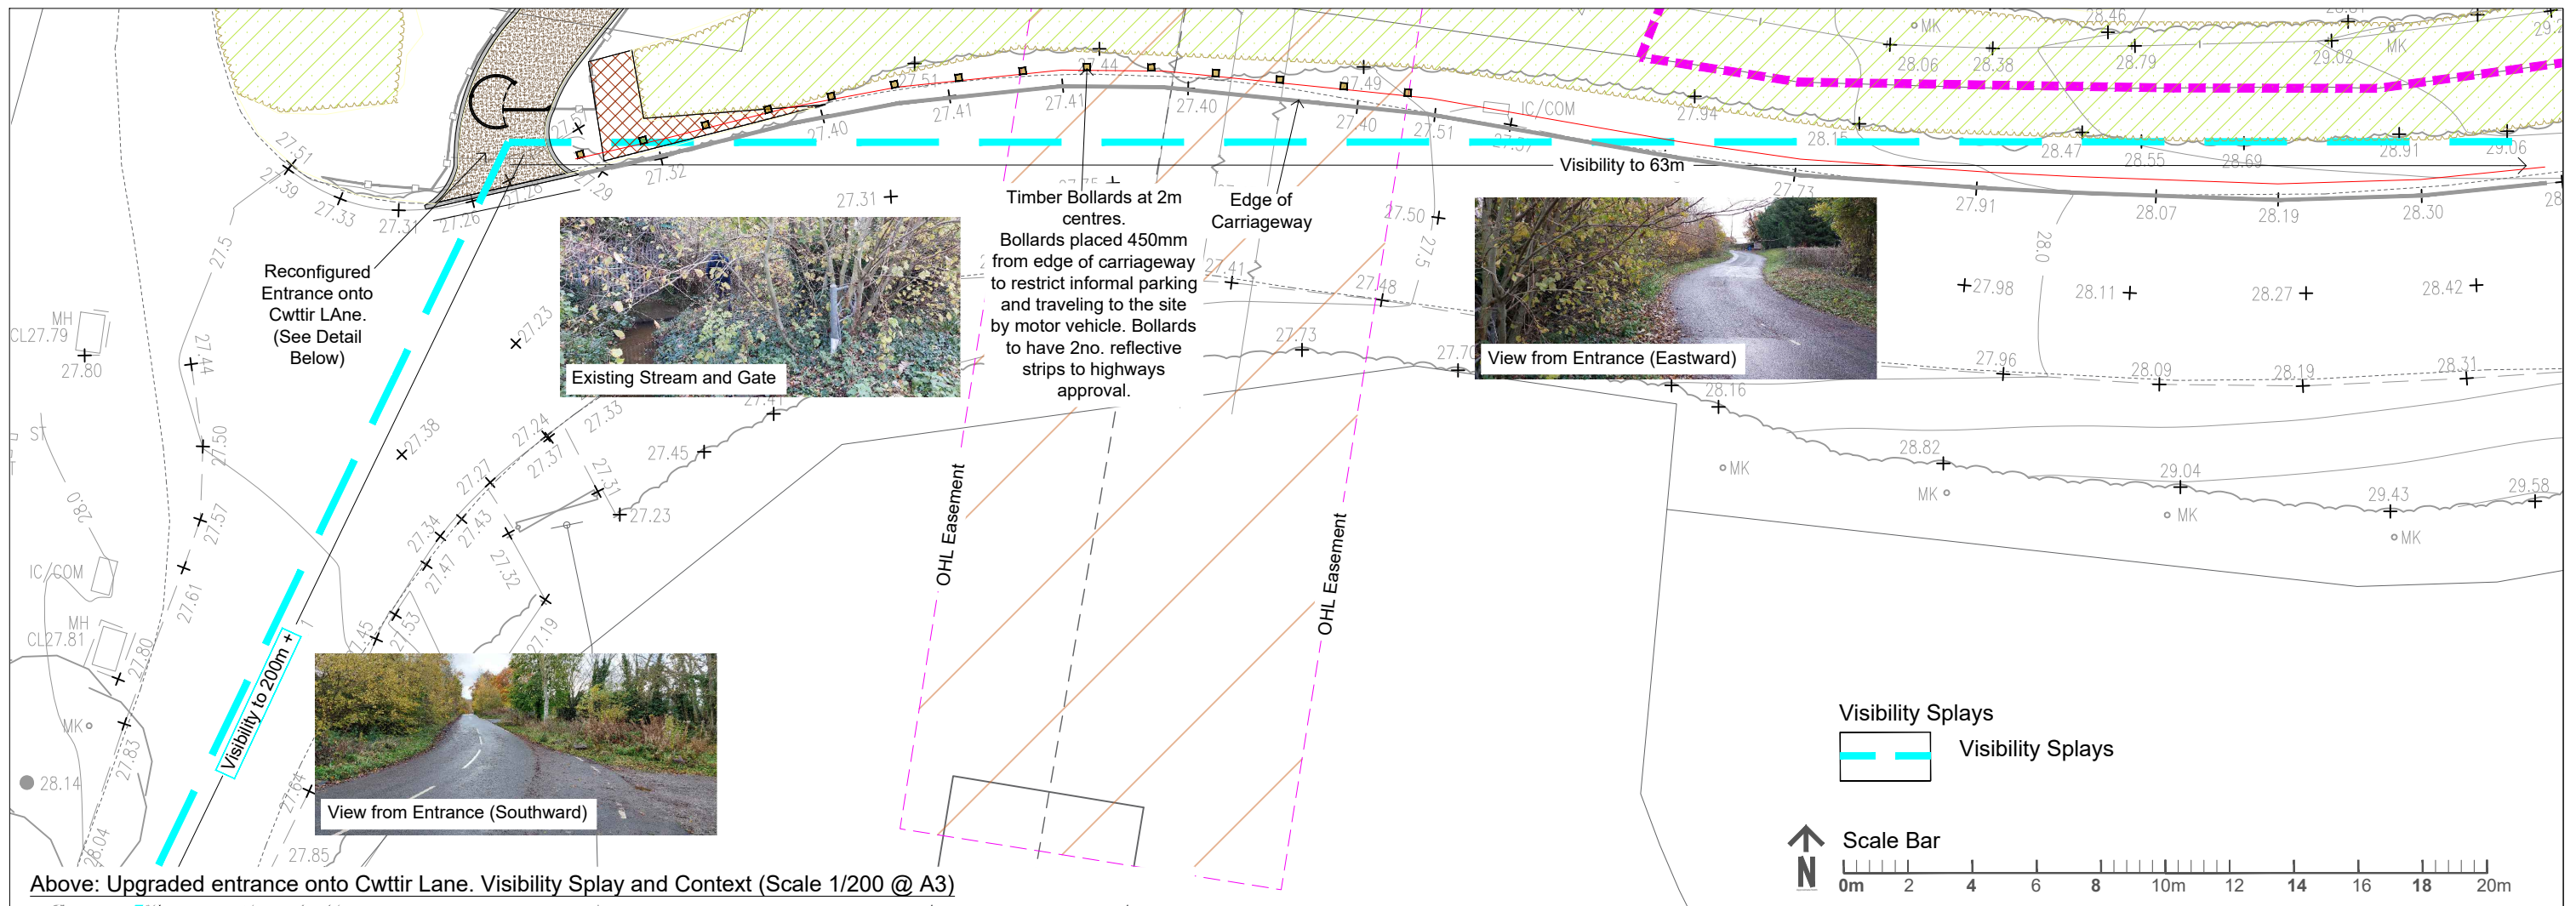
Reconfigured Entrance onto Cwttir LAne. (See Detail Below)

Existing Stream and Gate

Timber Bollards at 2m centres.
Bollards placed 450mm from edge of carriageway to restrict informal parking and traveling to the site by motor vehicle. Bollards to have 2no. reflective strips to highways approval.

Edge of Carriageway

Visibility to 63m

View from Entrance (Eastward)

Visibility to 200m

View from Entrance (Southward)

OHL Easement

OHL Easement

IC/COM

MH
CL27.79

MH
CL27.81

IC/COM

ST

MK

Visibility Splays

Visibility Splays

Scale Bar

N

0m 2 4 6 8 10m 12 14 16 18 20m

Above: Upgraded entrance onto Cwttir Lane. Visibility Splay and Context (Scale 1/200 @ A3)